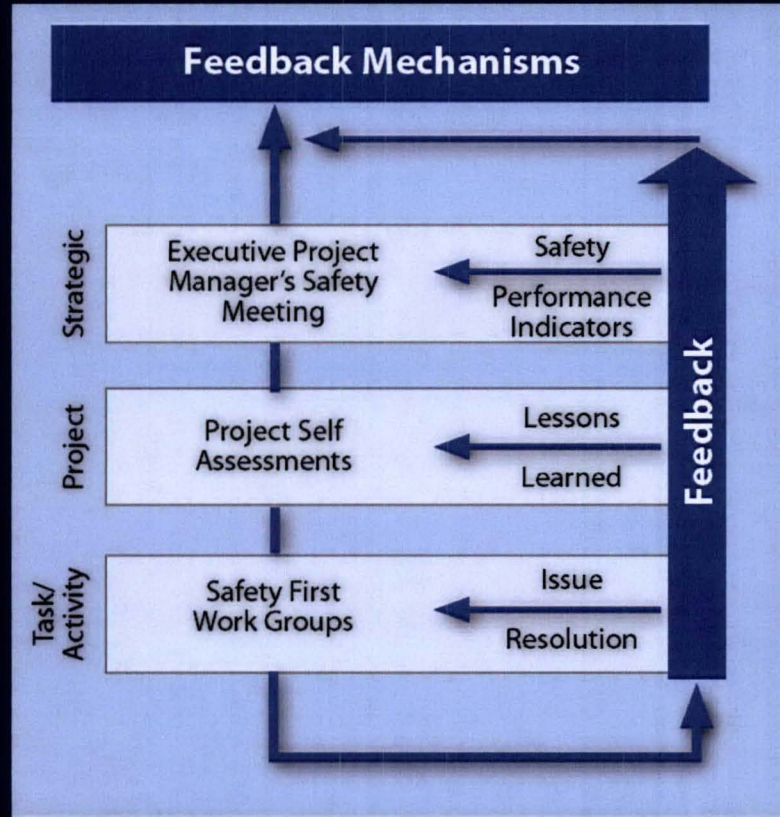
Feedback Mechanisms

Strategic
Executive Project Manager's Safety Meeting
Safety
Performance Indicators

Project
Project Self Assessments
Lessons
Learned

Task/ Activity
Safety First Work Groups
Issue
Resolution

Feedback